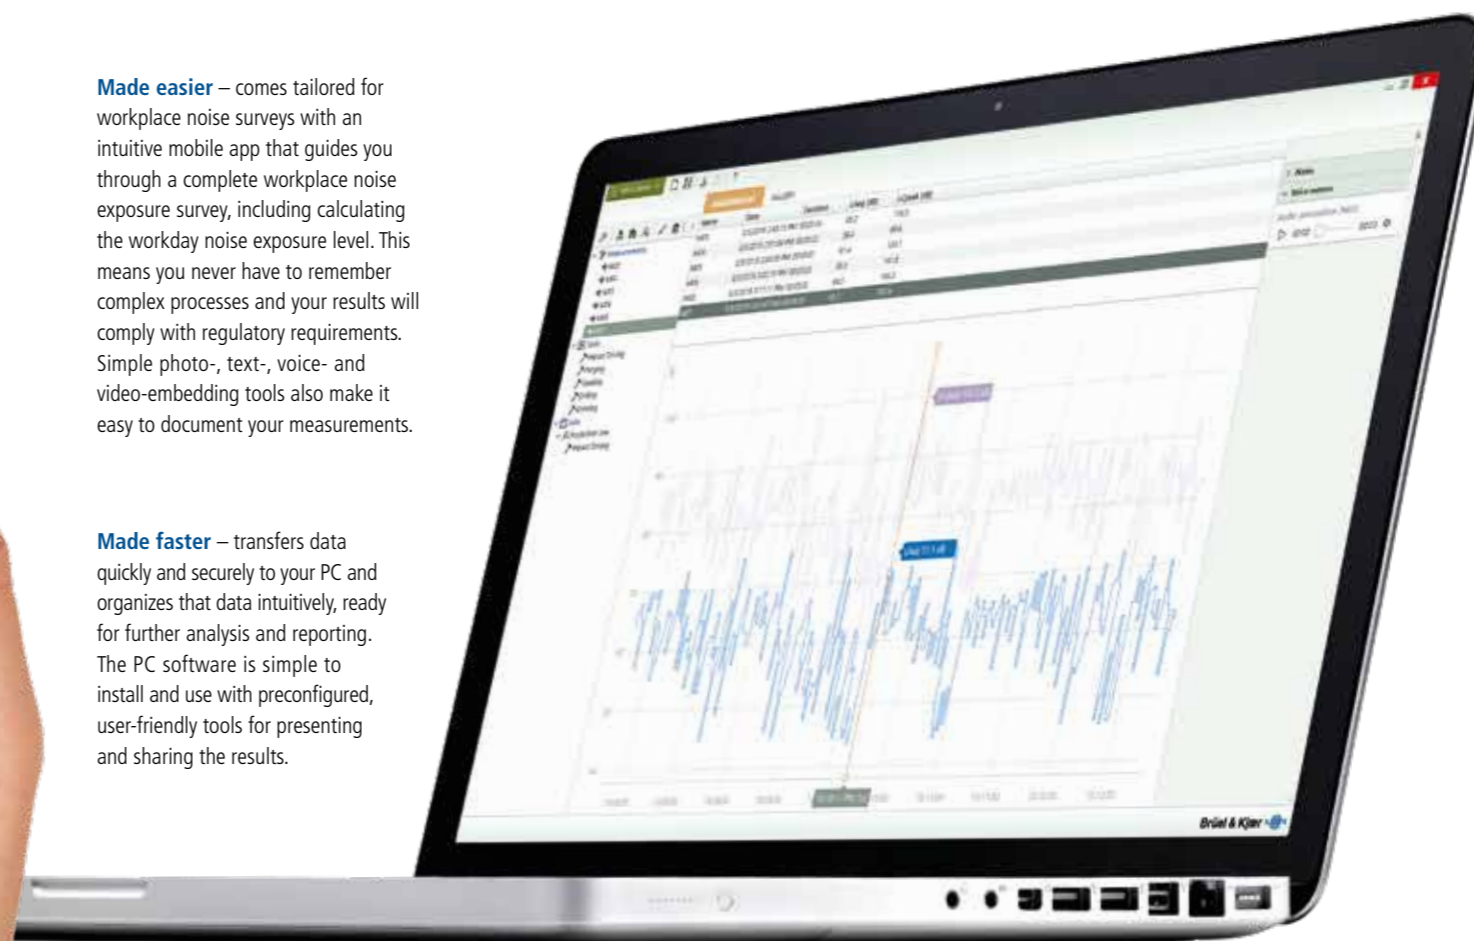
**Made easier** – comes tailored for workplace noise surveys with an intuitive mobile app that guides you through a complete workplace noise exposure survey, including calculating the workday noise exposure level. This means you never have to remember complex processes and your results will comply with regulatory requirements. Simple photo-, text-, voice- and video-embedding tools also make it easy to document your measurements.

**Made faster** – transfers data quickly and securely to your PC and organizes that data intuitively, ready for further analysis and reporting. The PC software is simple to install and use with preconfigured, user-friendly tools for presenting and sharing the results.

Brüel & Kjær